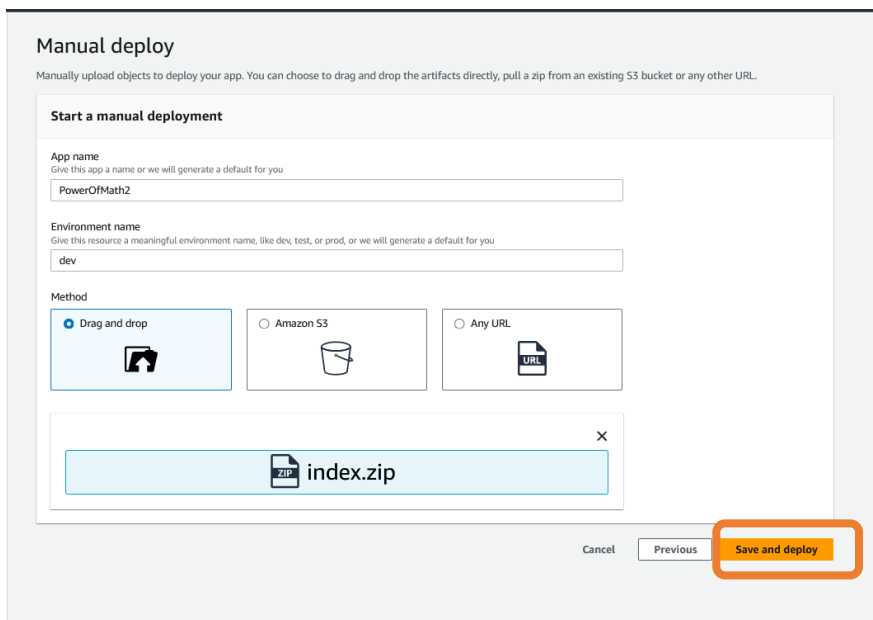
Manual deploy

Manually upload objects to deploy your app. You can choose to drag and drop the artifacts directly, pull a zip from an existing S3 bucket or any other URL.

Start a manual deployment

App name
Give this app a name or we will generate a default for you
PowerOfMath2

Environment name
Give this resource a meaningful environment name, like dev, test, or prod, or we will generate a default for you
dev

Method
Drag and drop
Amazon S3
Any URL
URL

ZIP index.zip

Cancel Previous Save and deploy